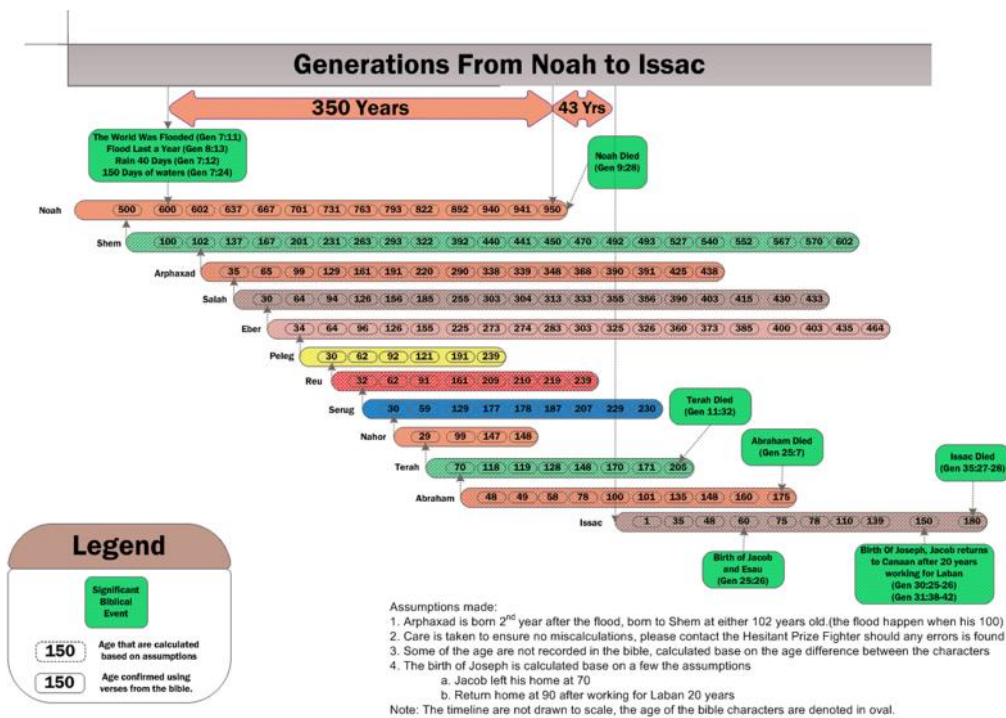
Generations From Noah to Issac

350 Years
43 Yrs

The World Was Flooded (Gen 7:11)
Flood Last a Year (Gen 8:13)
Rain 40 Days (Gen 7:12)
150 Days of waters (Gen 7:24)

Noah Died (Gen 9:28)

Noah 500 600 602 637 667 701 731 763 793 822 892 940 941 950

Shem 100 102 137 167 201 231 263 293 322 392 440 441 450 470 492 493 527 540 552 567 570 602

Arphaxad 35 65 99 129 161 191 220 290 338 339 348 368 390 391 425 438

Salah 30 64 94 126 156 185 255 303 304 313 333 355 356 390 403 415 430 433

Eber 34 64 96 126 155 225 273 274 283 303 325 326 360 373 385 400 403 435 464

Peleg 30 62 92 121 191 239

Reu 32 62 91 161 209 210 219 239

Serug 30 59 129 177 178 187 207 229 230

Nahor 29 99 147 148

Terah Died (Gen 11:32)

Terah 70 118 119 128 148 170 171 205

Abraham Died (Gen 25:7)

Abraham 48 49 58 78 100 101 135 148 160 175

Issac Died (Gen 35:27-28)

Issac 1 35 48 60 75 78 110 139 150 180

Birth of Jacob and Esau (Gen 25:26)

Birth Of Joseph, Jacob returns to Canaan after 20 years working for Laban (Gen 30:25-26) (Gen 31:38-42)

Legend

Significant Biblical Event

150 Age that are calculated based on assumptions

150 Age confirmed using verses from the bible.

Assumptions made:
1. Arphaxad is born 2$^{nd}$ year after the flood, born to Shem at either 102 years old.(the flood happen when his 100)
2. Care is taken to ensure no miscalculations, please contact the Hesitant Prize Fighter should any errors is found
3. Some of the age are not recorded in the bible, calculated base on the age difference between the characters
4. The birth of Joseph is calculated base on a few the assumptions
a. Jacob left his home at 70
b. Return home at 90 after working for Laban 20 years
Note: The timeline are not drawn to scale, the age of the bible characters are denoted in oval.